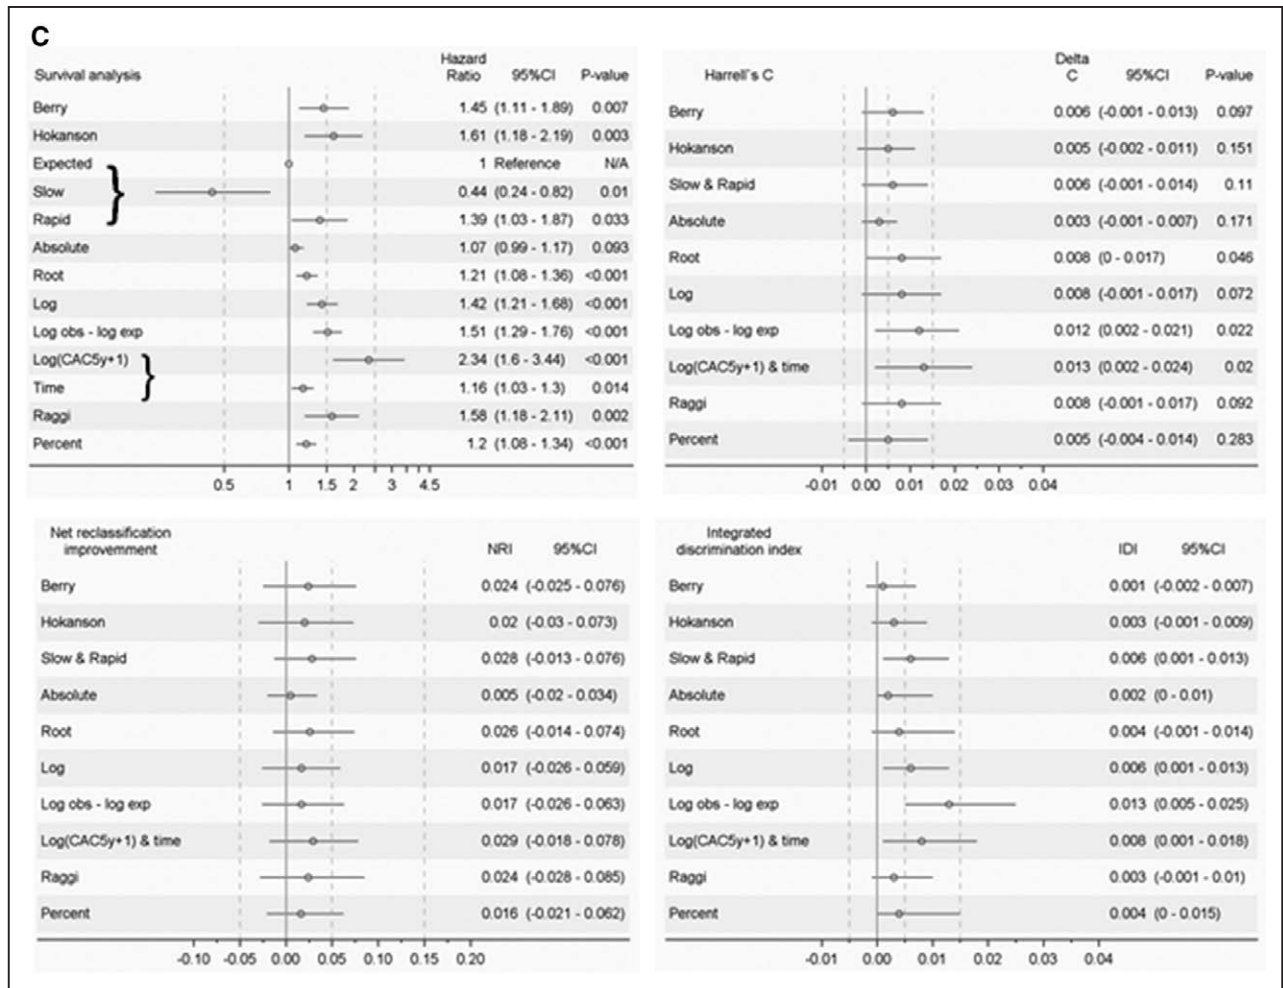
C

| Survival analysis | Hazard Ratio | 95%CI | P-value |
|---|---|---|---|
| Berry | 1.45 | (1.11 - 1.89) | 0.007 |
| Hokanson | 1.61 | (1.18 - 2.19) | 0.003 |
| Expected | 1 | Reference | N/A |
| Slow | 0.44 | (0.24 - 0.82) | 0.01 |
| Rapid | 1.39 | (1.03 - 1.87) | 0.033 |
| Absolute | 1.07 | (0.99 - 1.17) | 0.093 |
| Root | 1.21 | (1.08 - 1.36) | <0.001 |
| Log | 1.42 | (1.21 - 1.68) | <0.001 |
| Log obs - log exp | 1.51 | (1.29 - 1.76) | <0.001 |
| Log(CAC5y+1) | 2.34 | (1.6 - 3.44) | <0.001 |
| Time | 1.16 | (1.03 - 1.3) | 0.014 |
| Raggi | 1.58 | (1.18 - 2.11) | 0.002 |
| Percent | 1.2 | (1.08 - 1.34) | <0.001 |

0.5 1 1.5 2 3 4.5

| Harrell's C | Delta C | 95%CI | P-value |
|---|---|---|---|
| Berry | 0.006 | (-0.001 - 0.013) | 0.097 |
| Hokanson | 0.005 | (-0.002 - 0.011) | 0.151 |
| Slow & Rapid | 0.006 | (-0.001 - 0.014) | 0.11 |
| Absolute | 0.003 | (-0.001 - 0.007) | 0.171 |
| Root | 0.008 | (0 - 0.017) | 0.046 |
| Log | 0.008 | (-0.001 - 0.017) | 0.072 |
| Log obs - log exp | 0.012 | (0.002 - 0.021) | 0.022 |
| Log(CAC5y+1) & time | 0.013 | (0.002 - 0.024) | 0.02 |
| Raggi | 0.008 | (-0.001 - 0.017) | 0.092 |
| Percent | 0.005 | (-0.004 - 0.014) | 0.283 |

-0.01 0.00 0.01 0.02 0.03 0.04

| Net reclassification improvemment | NRI | 95%CI |
|---|---|---|
| Berry | 0.024 | (-0.025 - 0.076) |
| Hokanson | 0.02 | (-0.03 - 0.073) |
| Slow & Rapid | 0.028 | (-0.013 - 0.076) |
| Absolute | 0.005 | (-0.02 - 0.034) |
| Root | 0.026 | (-0.014 - 0.074) |
| Log | 0.017 | (-0.026 - 0.059) |
| Log obs - log exp | 0.017 | (-0.026 - 0.063) |
| Log(CAC5y+1) & time | 0.029 | (-0.018 - 0.078) |
| Raggi | 0.024 | (-0.028 - 0.085) |
| Percent | 0.016 | (-0.021 - 0.062) |

-0.10 -0.05 0.00 0.05 0.10 0.15 0.20

| Integrated discrimination index | IDI | 95%CI |
|---|---|---|
| Berry | 0.001 | (-0.002 - 0.007) |
| Hokanson | 0.003 | (-0.001 - 0.009) |
| Slow & Rapid | 0.006 | (0.001 - 0.013) |
| Absolute | 0.002 | (0 - 0.01) |
| Root | 0.004 | (-0.001 - 0.014) |
| Log | 0.006 | (0.001 - 0.013) |
| Log obs - log exp | 0.013 | (0.005 - 0.025) |
| Log(CAC5y+1) & time | 0.008 | (0.001 - 0.018) |
| Raggi | 0.003 | (-0.001 - 0.01) |
| Percent | 0.004 | (0 - 0.015) |

-0.01 0.00 0.01 0.02 0.03 0.04